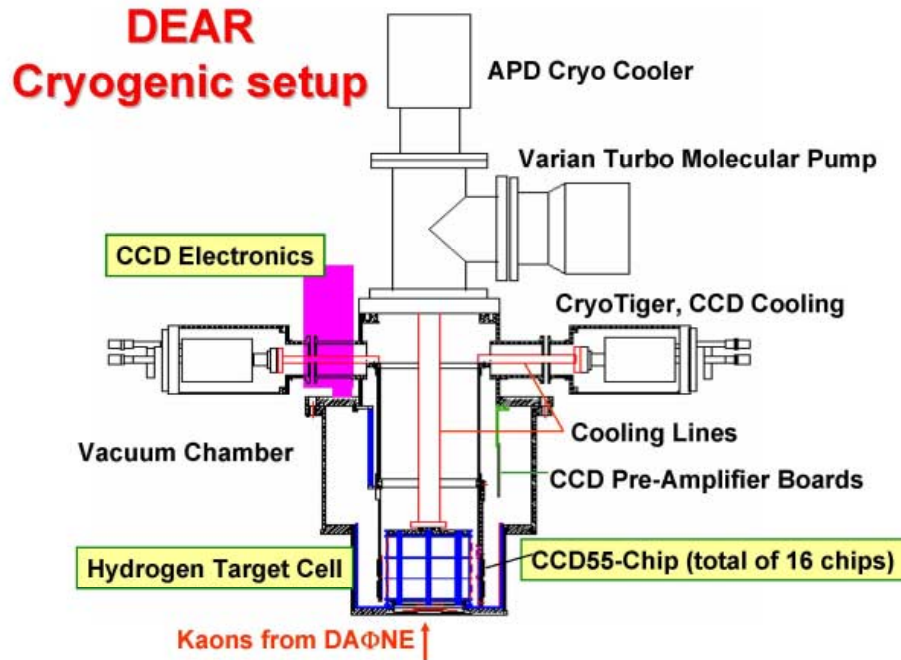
DEAR
Cryogenic setup

APD Cryo Cooler

Varian Turbo Molecular Pump

CCD Electronics

CryoTiger, CCD Cooling

Cooling Lines

Vacuum Chamber

CCD Pre-Amplifier Boards

Hydrogen Target Cell

CCD55-Chip (total of 16 chips)

Kaons from DAΦNE